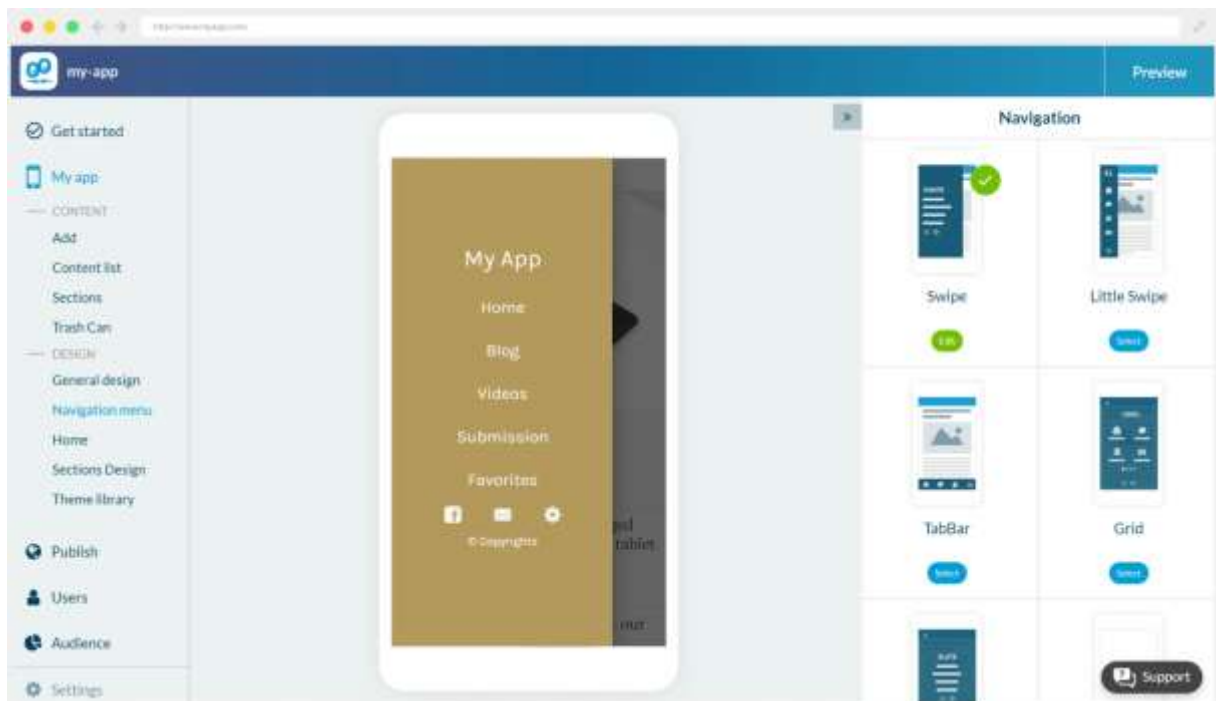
my-app

Preview

Get started

My app

— CONTENT

Add

Content list

Sections

Trash Can

— DESIGN

General design

Navigation menu

Home

Sections Design

Theme library

Publish

Users

Audience

Settings

My App

Home

Blog

Videos

Submission

Favorites

© Copyrights

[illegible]
tablet

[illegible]

»

Navigation

Swipe

Edit

Little Swipe

Select

TabBar

Select

Grid

Select

Support